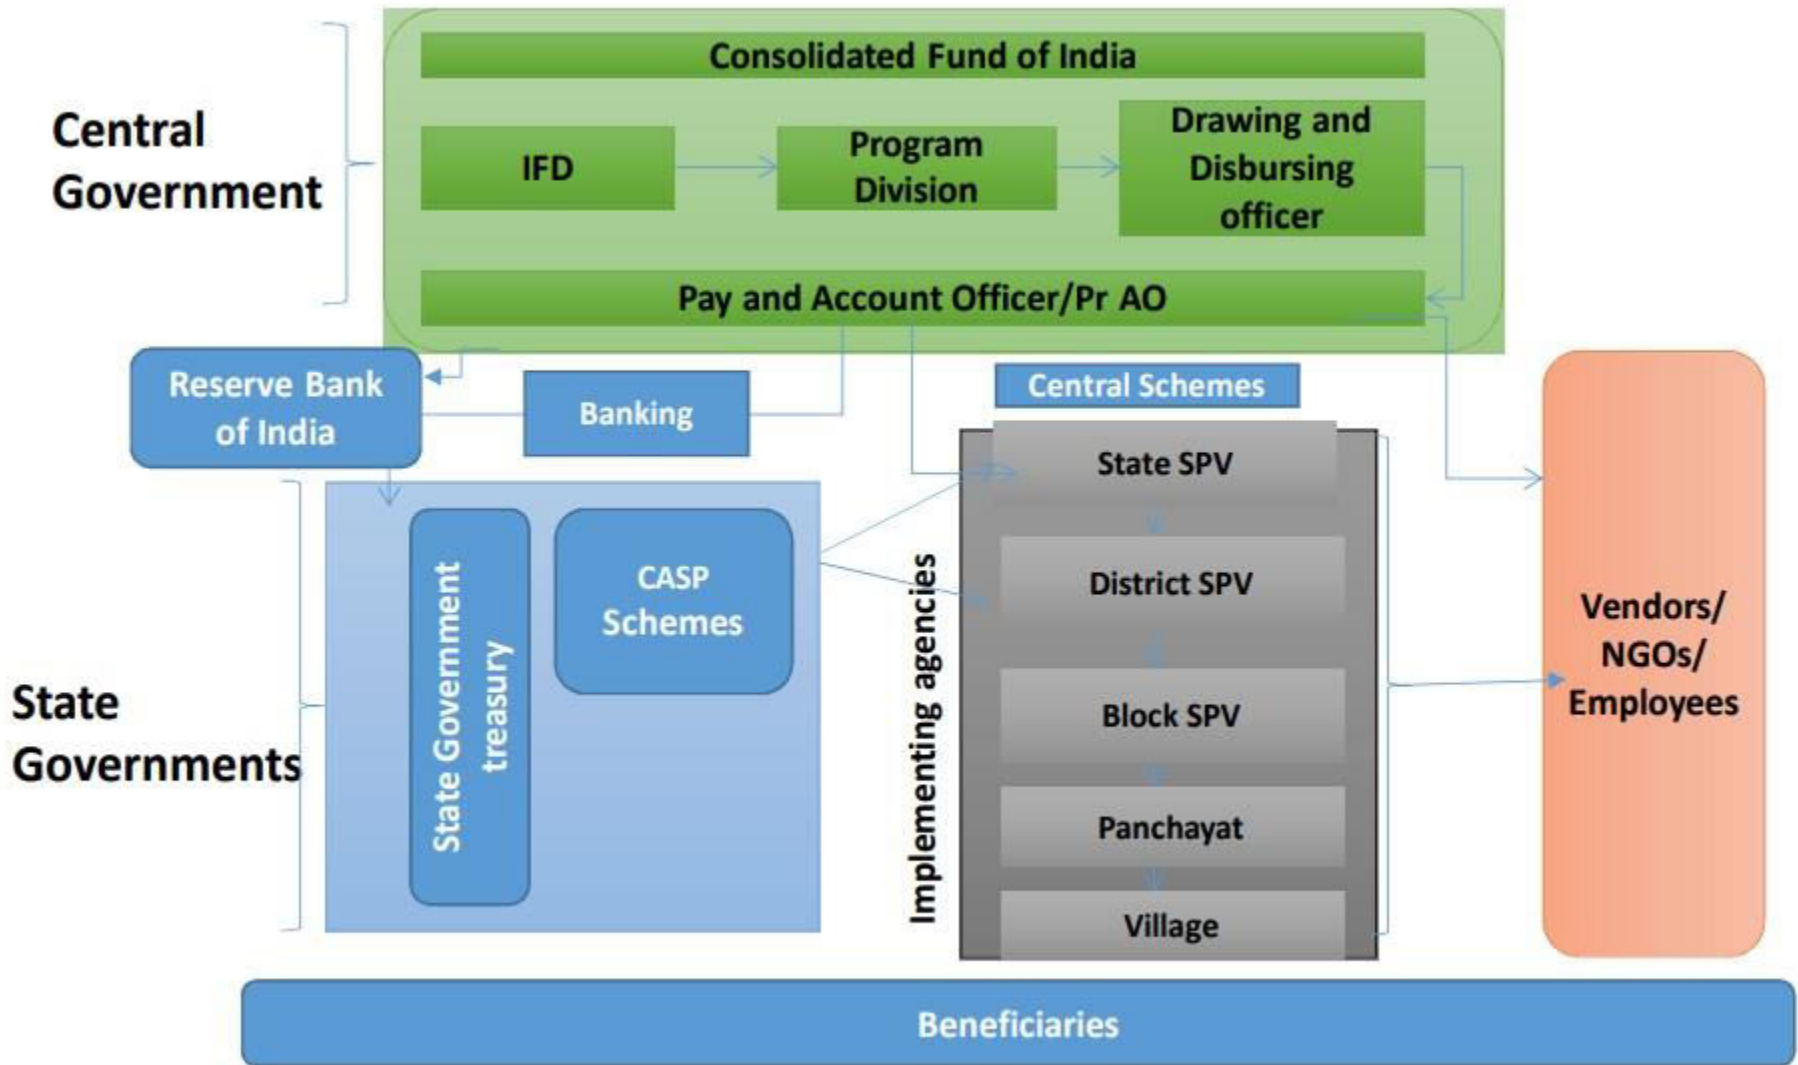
Central Government

Consolidated Fund of India

IFD

Program Division

Drawing and Disbursing officer

Pay and Account Officer/Pr AO

Reserve Bank of India

Banking

Central Schemes

State Governments

State Government treasury

CASP Schemes

Implementing agencies

State SPV

District SPV

Block SPV

Panchayat

Village

Vendors/ NGOs/ Employees

Beneficiaries